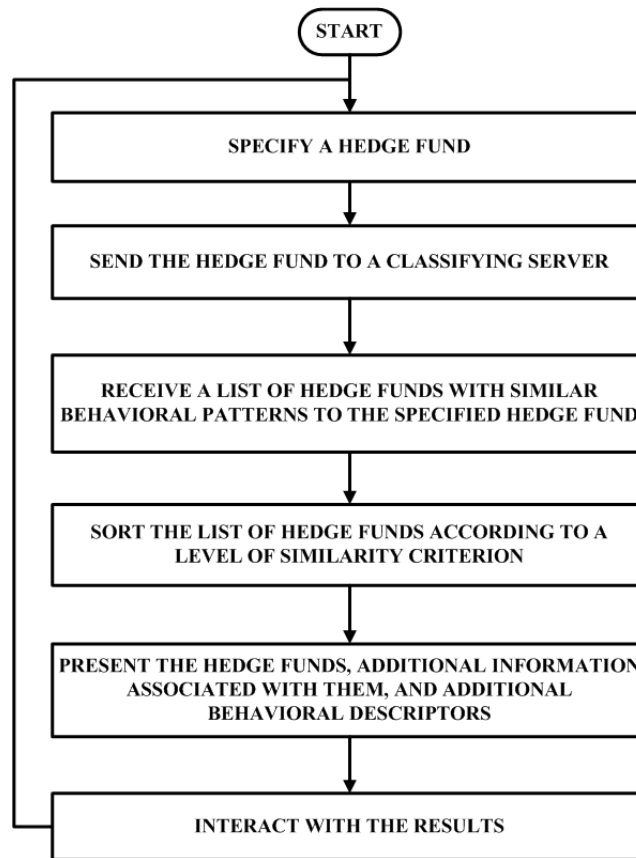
START

SPECIFY A HEDGE FUND

SEND THE HEDGE FUND TO A CLASSIFYING SERVER

RECEIVE A LIST OF HEDGE FUNDS WITH SIMILAR BEHAVIORAL PATTERNS TO THE SPECIFIED HEDGE FUND

SORT THE LIST OF HEDGE FUNDS ACCORDING TO A LEVEL OF SIMILARITY CRITERION

PRESENT THE HEDGE FUNDS, ADDITIONAL INFORMATION ASSOCIATED WITH THEM, AND ADDITIONAL BEHAVIORAL DESCRIPTORS

INTERACT WITH THE RESULTS